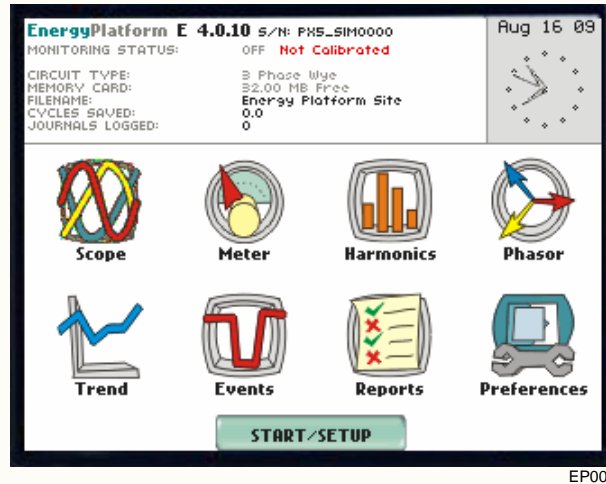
EnergyPlatform E 4.0.10 S/N: PX5_SIM0000
MONITORING STATUS: OFF Not Calibrated

CIRCUIT TYPE: 3 Phase Wye
MEMORY CARD: 32.00 MB Free
FILENAME: Energy Platform Site
CYCLES SAVED: 0.0
JOURNALS LOGGED: 0

Aug 16 09

Scope
Meter
Harmonics
Phasor
Trend
Events
Reports
Preferences

START/SETUP

EP00